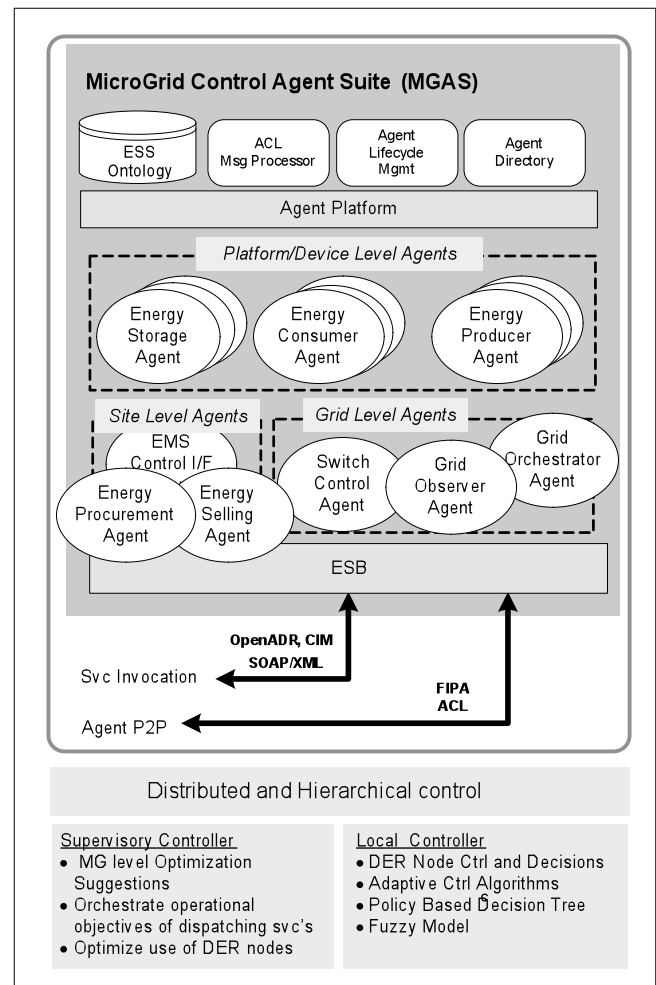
MicroGrid Control Agent Suite (MGAS)

ESS Ontology

ACL Msg Processor

Agent Lifecycle Mgmt

Agent Directory

Agent Platform

Platform/Device Level Agents

Energy Storage Agent

Energy Consumer Agent

Energy Producer Agent

Site Level Agents

EMS Control I/F

Energy Procurement Agent

Energy Selling Agent

Grid Level Agents

Switch Control Agent

Grid Observer Agent

Grid Orchestrator Agent

ESB

OpenADR, CIM SOAP/XML

Svc Invocation

FIPA ACL

Agent P2P

Distributed and Hierarchical control

Supervisory Controller
• MG level Optimization Suggestions
• Orchestrate operational objectives of dispatching svc's
• Optimize use of DER nodes

Local Controller
• DER Node Ctrl and Decisions
• Adaptive Ctrl Algorithms
• Policy Based Decision Tree
• Fuzzy Model